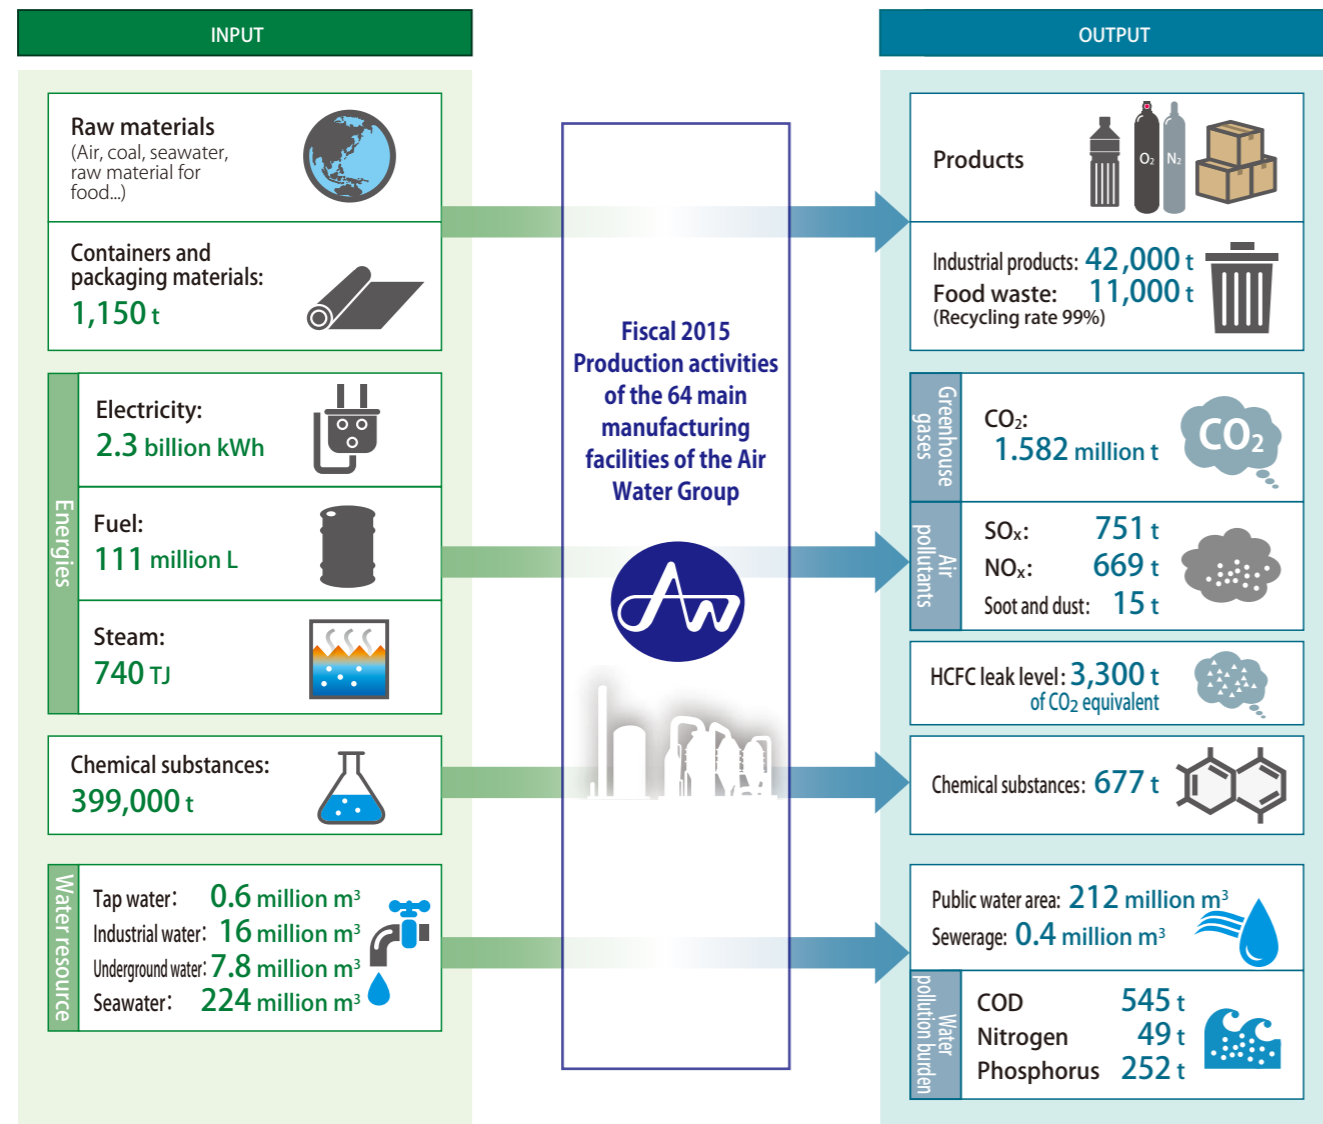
INPUT

Raw materials
(Air, coal, seawater, raw material for food...)

Containers and packaging materials:
1,150 t

Energies

Electricity:
2.3 billion kWh

Fuel:
111 million L

Steam:
740 TJ

Chemical substances:
399,000 t

Water resource

Tap water: 0.6 million m³
Industrial water: 16 million m³
Underground water: 7.8 million m³
Seawater: 224 million m³

Fiscal 2015 Production activities of the 64 main manufacturing facilities of the Air Water Group

OUTPUT

Products

$O_2$ $N_2$

Industrial products: 42,000 t
Food waste: 11,000 t
(Recycling rate 99%)

Greenhouse gases

$CO_2$:
1.582 million t

$CO_2$

Air pollutants

$SO_x$: 751 t
$NO_x$: 669 t
Soot and dust: 15 t

HCFC leak level: 3,300 t
of $CO_2$ equivalent

Chemical substances: 677 t

Public water area: 212 million m³
Sewerage: 0.4 million m³

Water pollution burden

COD 545 t
Nitrogen 49 t
Phosphorus 252 t